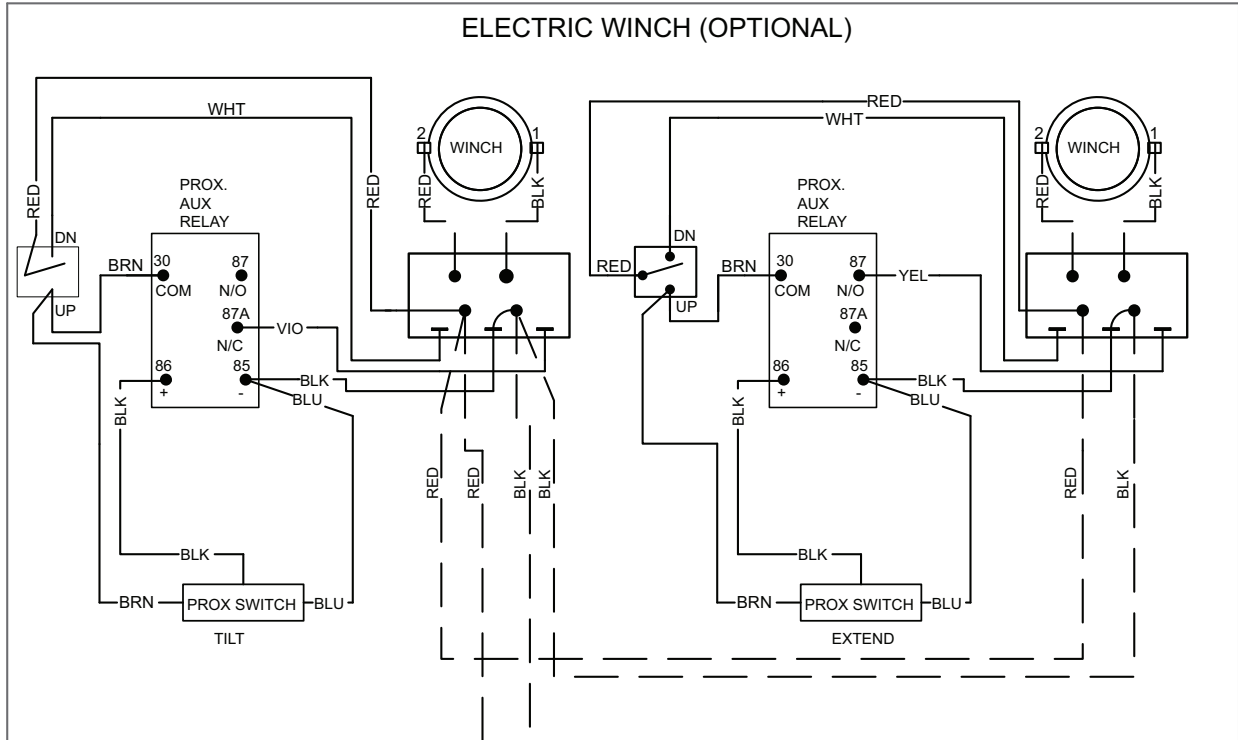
ELECTRIC WINCH (OPTIONAL)

WHT
RED
DN
UP
BRN
PROX.
AUX
RELAY
30
COM
87
N/O
87A
N/C
VIO
86
+
85
-
BLK
BLU
BLK
RED
2
WINCH
1
RED
BLK
RED
RED
BLK
BLK
BLK
BRN
PROX SWITCH
BLU
TILT

RED
WHT
2
WINCH
1
RED
BLK
DN
RED
UP
BRN
PROX.
AUX
RELAY
30
COM
87
N/O
YEL
87A
N/C
86
+
85
-
BLK
BLU
BLK
RED
BLK
BLK
BRN
PROX SWITCH
BLU
EXTEND